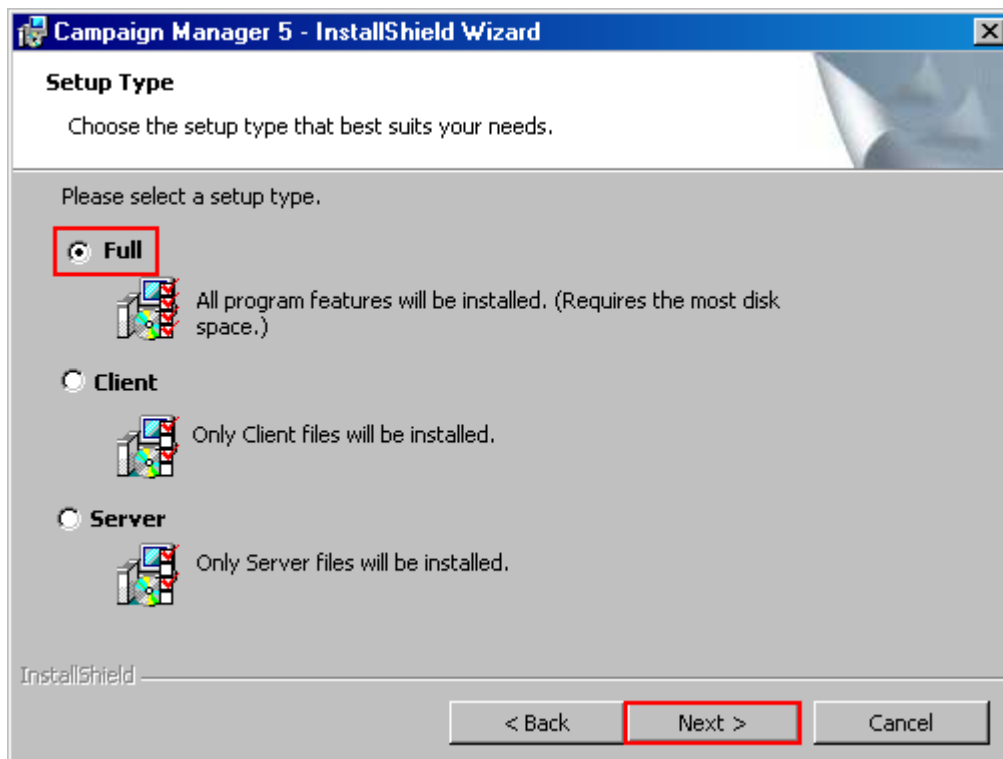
Campaign Manager 5 - InstallShield Wizard

Setup Type

Choose the setup type that best suits your needs.

Please select a setup type.

Full

All program features will be installed. (Requires the most disk space.)

Client

Only Client files will be installed.

Server

Only Server files will be installed.

InstallShield

< Back
Next >
Cancel